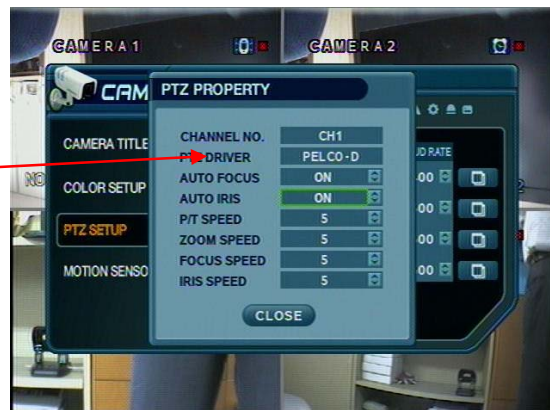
CAMERA1
CAMERA2
CAM
PTZ PROPERTY
CAMERA TITLE
NO
COLOR SETUP
PTZ SETUP
MOTION SENSO
CHANNEL NO. CH1
P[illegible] DRIVER PELCO-D
AUTO FOCUS ON
AUTO IRIS ON
P/T SPEED 5
ZOOM SPEED 5
FOCUS SPEED 5
IRIS SPEED 5
UD RATE
00
00
00
00
CLOSE